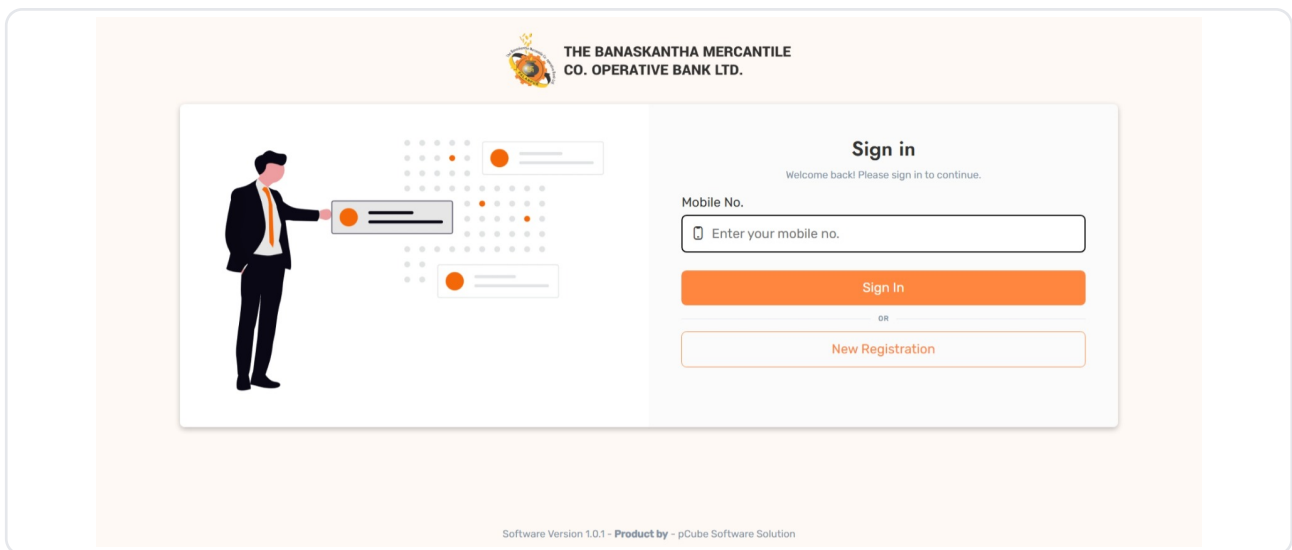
THE BANASKANTHA MERCANTILE
CO. OPERATIVE BANK LTD.

Sign in

Welcome back! Please sign in to continue.

Mobile No.

Enter your mobile no.

Sign In

OR

New Registration

Software Version 1.0.1 - Product by - pCube Software Solution